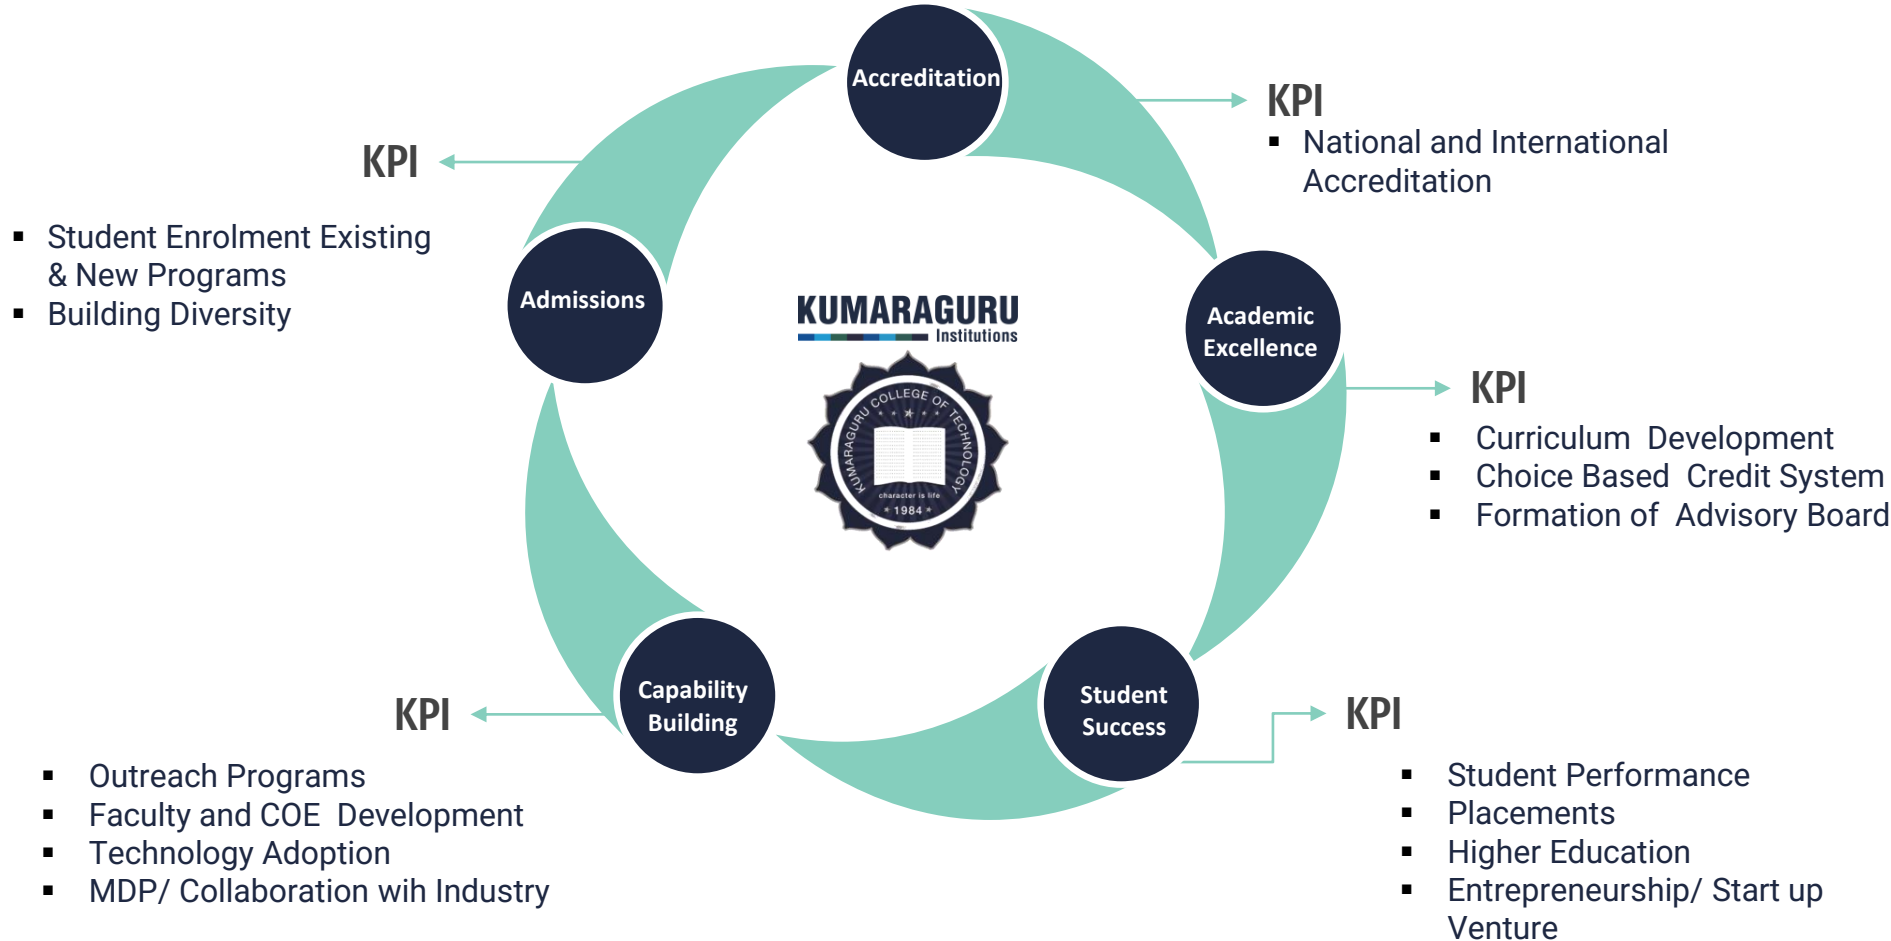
Accreditation

KPI
▪ National and International Accreditation

KPI
▪ Student Enrolment Existing & New Programs
▪ Building Diversity

Admissions

KUMARAGURU
Institutions

KUMARAGURU COLLEGE OF TECHNOLOGY
character is life
1984

Academic Excellence

KPI
▪ Curriculum Development
▪ Choice Based Credit System
▪ Formation of Advisory Board

Capability Building

Student Success

KPI
▪ Outreach Programs
▪ Faculty and COE Development
▪ Technology Adoption
▪ MDP/ Collaboration wih Industry

KPI
▪ Student Performance
▪ Placements
▪ Higher Education
▪ Entrepreneurship/ Start up Venture